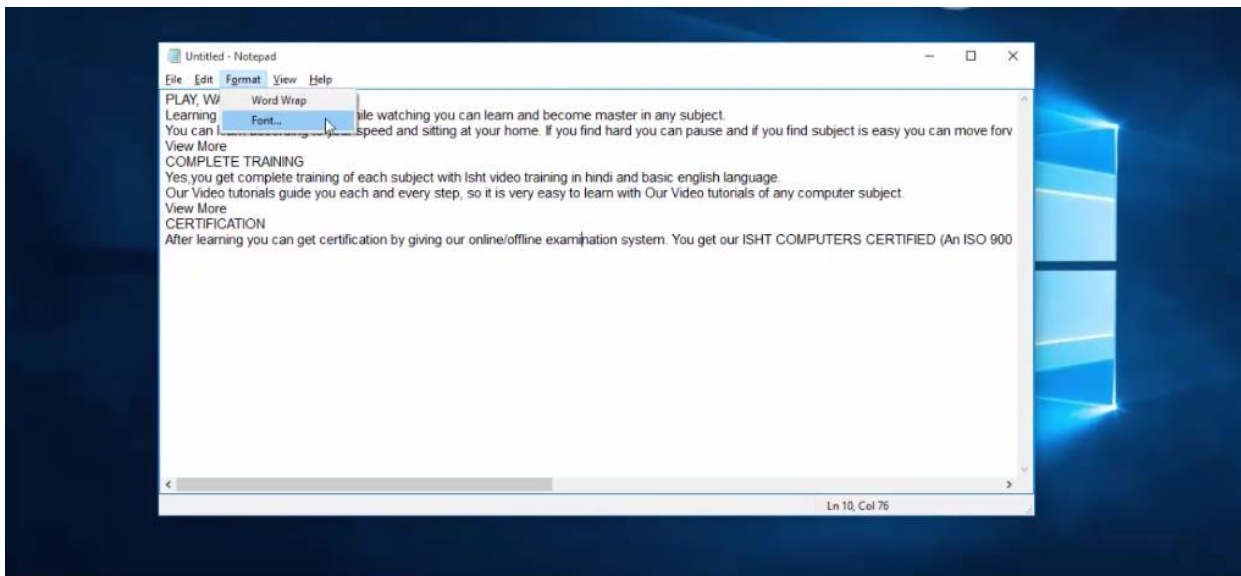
Untitled - Notepad

File Edit Format View Help

Word Wrap
Font...

PLAY, W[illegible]
Learning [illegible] ile watching you can learn and become master in any subject.
You can l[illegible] speed and sitting at your home. If you find hard you can pause and if you find subject is easy you can move forv
View More
COMPLETE TRAINING
Yes,you get complete training of each subject with Isht video training in hindi and basic english language.
Our Video tutorials guide you each and every step, so it is very easy to learn with Our Video tutorials of any computer subject.
View More
CERTIFICATION
After learning you can get certification by giving our online/offline examination system. You get our ISHT COMPUTERS CERTIFIED (An ISO 900

Ln 10, Col 76